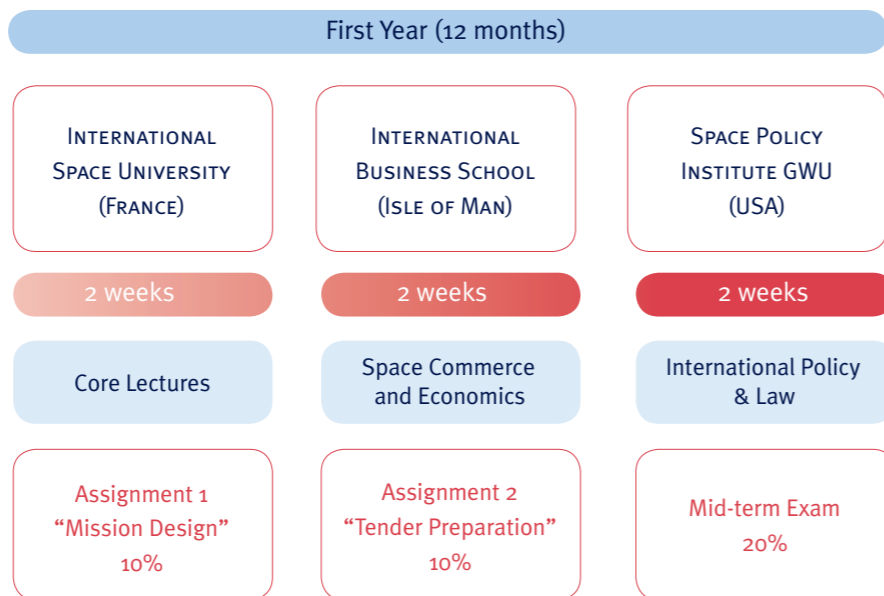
First Year (12 months)

International Space University (France)

International Business School (Isle of Man)

Space Policy Institute GWU (USA)

2 weeks

2 weeks

2 weeks

Core Lectures

Space Commerce and Economics

International Policy & Law

Assignment 1 “Mission Design” 10%

Assignment 2 “Tender Preparation” 10%

Mid-term Exam 20%